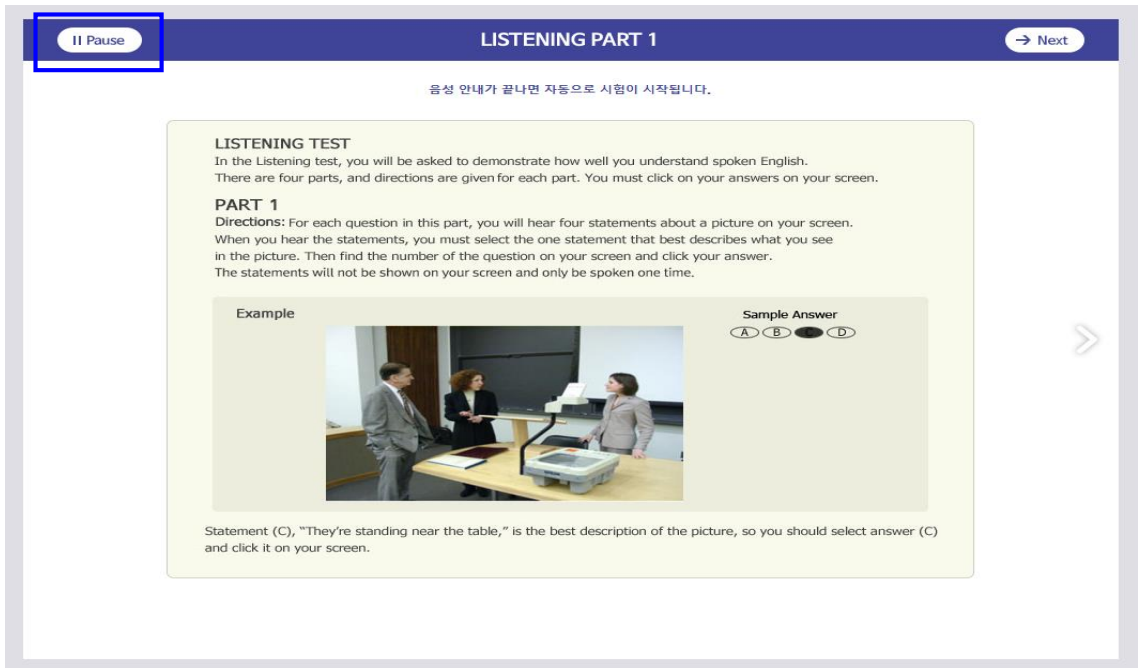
II Pause

LISTENING PART 1

→ Next

음성 안내가 끝나면 자동으로 시험이 시작됩니다.

LISTENING TEST
In the Listening test, you will be asked to demonstrate how well you understand spoken English. There are four parts, and directions are given for each part. You must click on your answers on your screen.

PART 1
Directions: For each question in this part, you will hear four statements about a picture on your screen. When you hear the statements, you must select the one statement that best describes what you see in the picture. Then find the number of the question on your screen and click your answer. The statements will not be shown on your screen and only be spoken one time.

Example

Sample Answer
(A) (B) (C) (D)

Statement (C), "They're standing near the table," is the best description of the picture, so you should select answer (C) and click it on your screen.